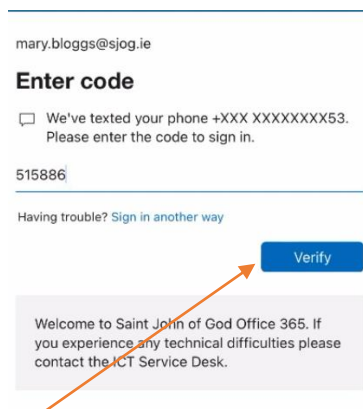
mary.bloggs@sjog.ie

Enter code

We've texted your phone +XXX XXXXXXXX53. Please enter the code to sign in.

515886

Having trouble? Sign in another way

Verify

Welcome to Saint John of God Office 365. If you experience any technical difficulties please contact the ICT Service Desk.